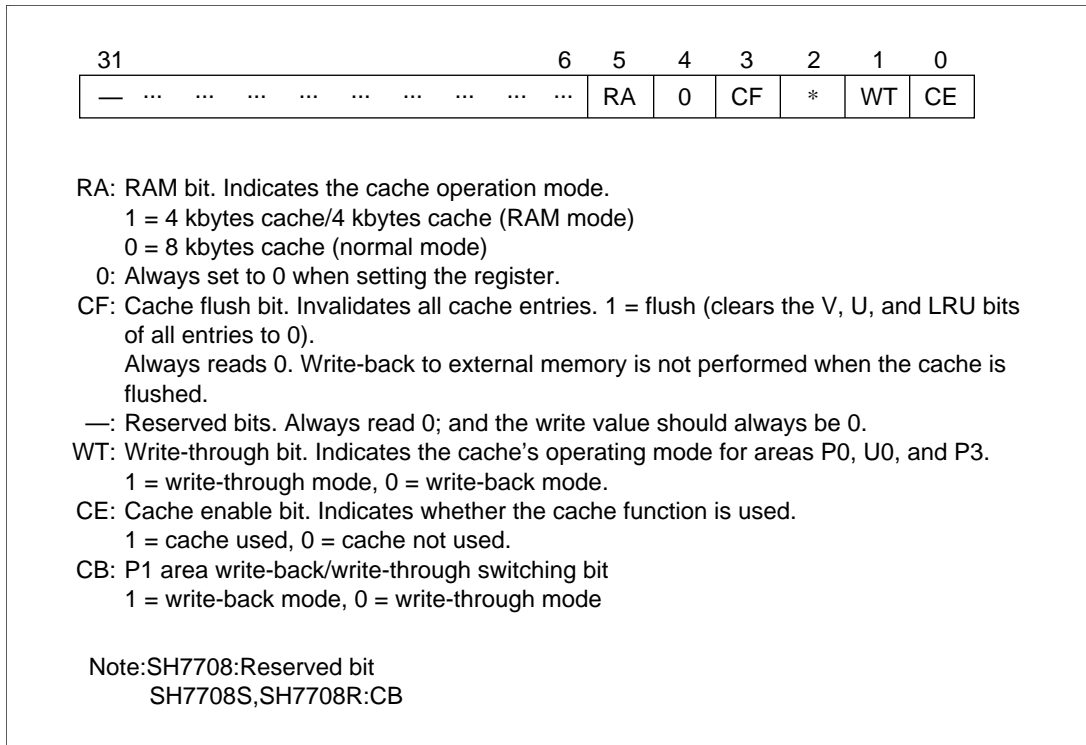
| 31 | | | | | | | | | 6 | 5 | 4 | 3 | 2 | 1 | 0 |
|---|---|---|---|---|---|---|---|---|---|---|---|---|---|---|---|
| — | ... | ... | ... | ... | ... | ... | ... | ... | ... | RA | 0 | CF | * | WT | CE |

RA: RAM bit. Indicates the cache operation mode.
1 = 4 kbytes cache/4 kbytes cache (RAM mode)
0 = 8 kbytes cache (normal mode)
0: Always set to 0 when setting the register.
CF: Cache flush bit. Invalidates all cache entries. 1 = flush (clears the V, U, and LRU bits of all entries to 0).
Always reads 0. Write-back to external memory is not performed when the cache is flushed.
—: Reserved bits. Always read 0; and the write value should always be 0.
WT: Write-through bit. Indicates the cache's operating mode for areas P0, U0, and P3.
1 = write-through mode, 0 = write-back mode.
CE: Cache enable bit. Indicates whether the cache function is used.
1 = cache used, 0 = cache not used.
CB: P1 area write-back/write-through switching bit
1 = write-back mode, 0 = write-through mode

Note:SH7708:Reserved bit
SH7708S,SH7708R:CB